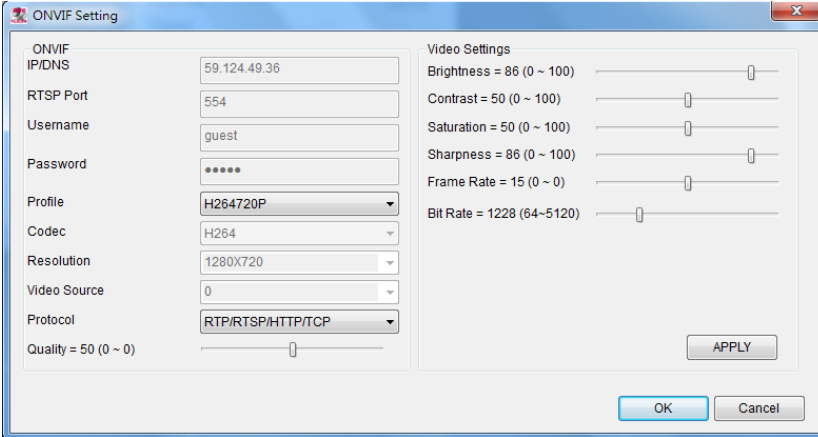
ONVIF Setting

ONVIF

IP/DNS 59.124.49.36

RTSP Port 554

Username guest

Password •••••

Profile H264720P

Codec H264

Resolution 1280X720

Video Source 0

Protocol RTP/RTSP/HTTP/TCP

Quality = 50 (0 ~ 0)

Video Settings

Brightness = 86 (0 ~ 100)

Contrast = 50 (0 ~ 100)

Saturation = 50 (0 ~ 100)

Sharpness = 86 (0 ~ 100)

Frame Rate = 15 (0 ~ 0)

Bit Rate = 1228 (64~5120)

APPLY

OK

Cancel